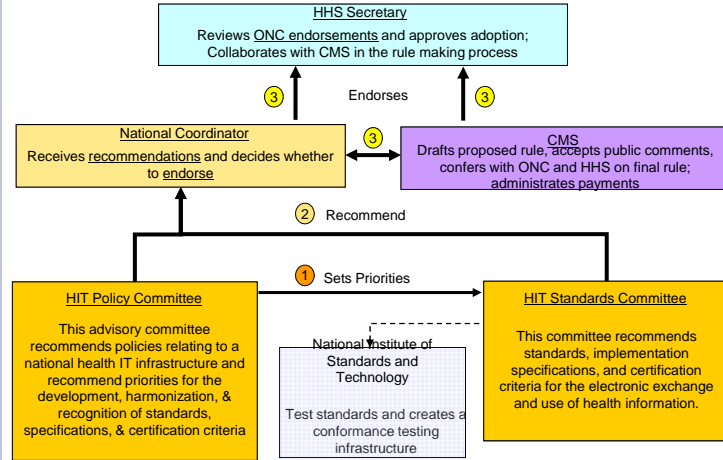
HHS Secretary
Reviews ONC endorsements and approves adoption; Collaborates with CMS in the rule making process

3 Endorses 3

National Coordinator
Receives recommendations and decides whether to endorse

3

CMS
Drafts proposed rule, accepts public comments, confers with ONC and HHS on final rule; administrates payments

2 Recommend

1 Sets Priorities

HIT Policy Committee
This advisory committee recommends policies relating to a national health IT infrastructure and recommend priorities for the development, harmonization, & recognition of standards, specifications, & certification criteria

National Institute of Standards and Technology
Test standards and creates a conformance testing infrastructure

HIT Standards Committee
This committee recommends standards, implementation specifications, and certification criteria for the electronic exchange and use of health information.